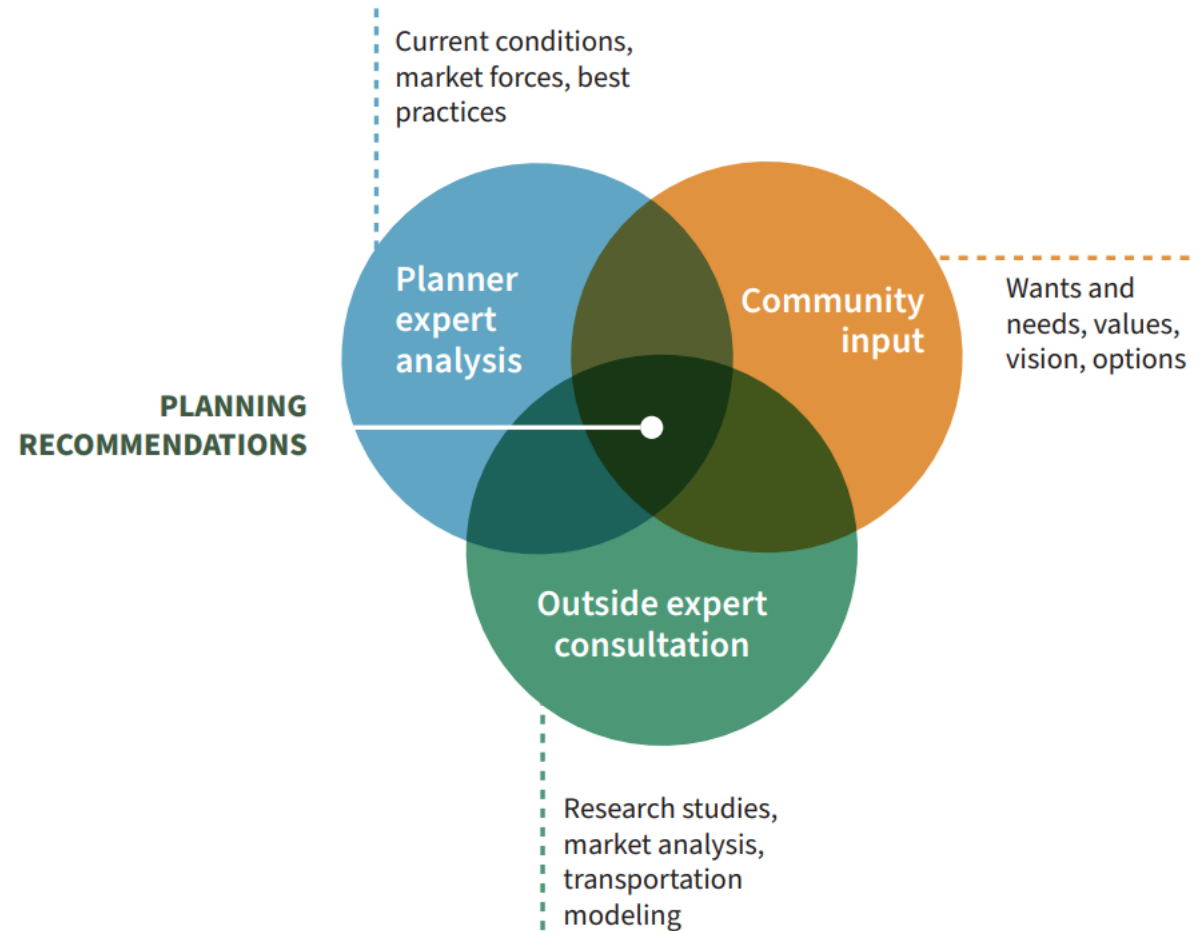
Current conditions, market forces, best practices

Planner expert analysis

Community input

Wants and needs, values, vision, options

PLANNING RECOMMENDATIONS

Outside expert consultation

Research studies, market analysis, transportation modeling